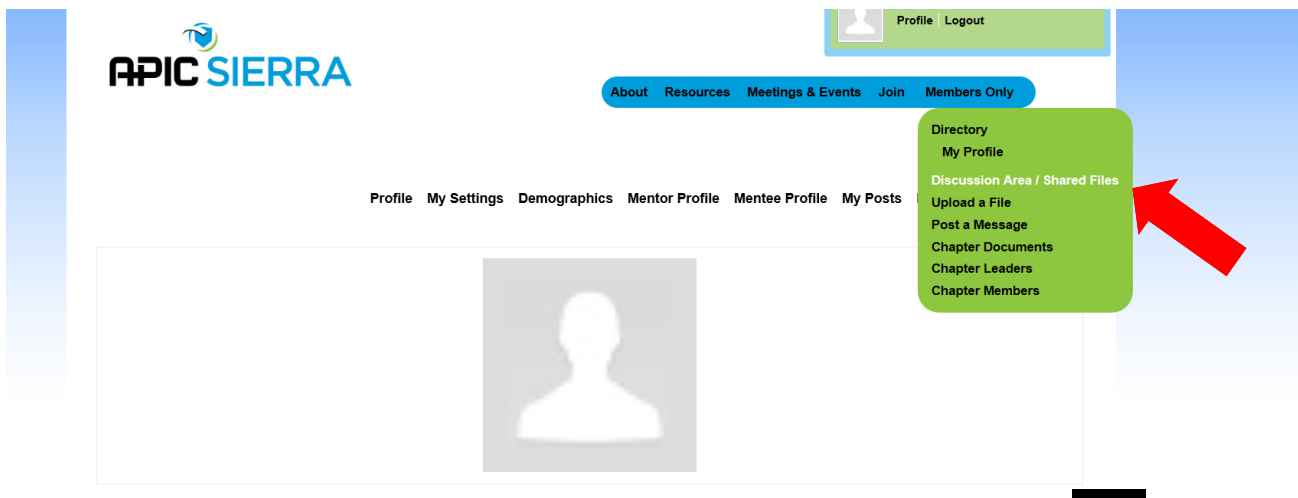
APIC SIERRA

Profile | Logout

About Resources Meetings & Events Join Members Only

Directory
My Profile
Discussion Area / Shared Files
Upload a File
Post a Message
Chapter Documents
Chapter Leaders
Chapter Members

Profile My Settings Demographics Mentor Profile Mentee Profile My Posts